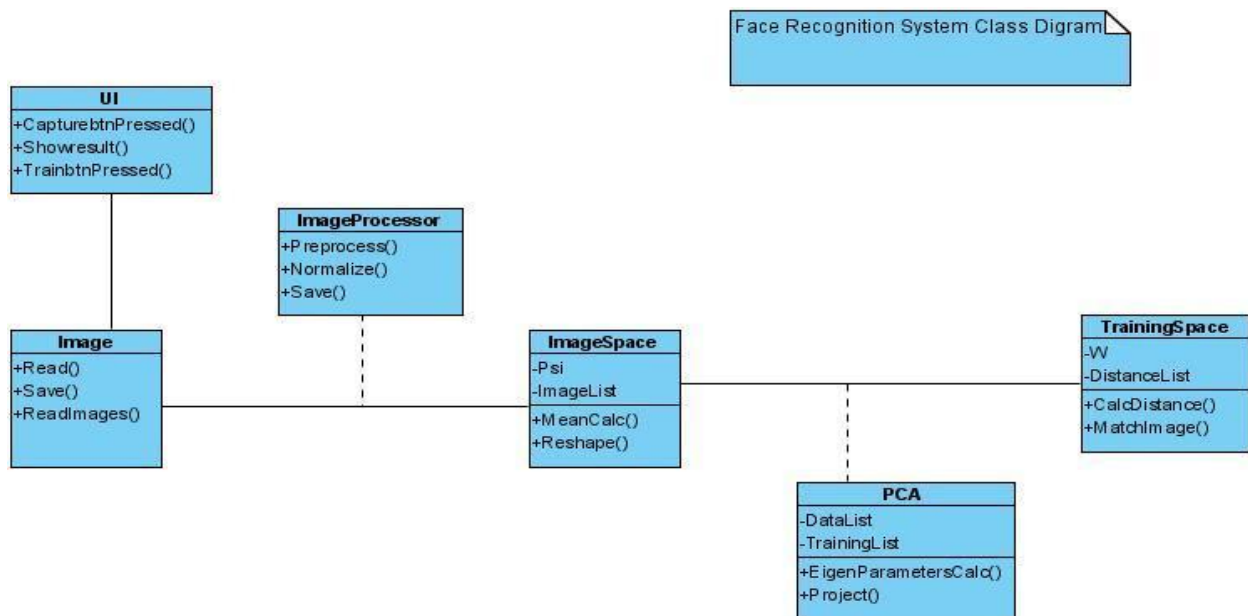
Face Recognition System Class Digram

UI
+CapturebtnPressed()
+Showresult()
+TrainbtnPressed()

ImageProcessor
+Preprocess()
+Normalize()
+Save()

Image
+Read()
+Save()
+ReadImages()

ImageSpace
-Psi
-ImageList
+MeanCalc()
+Reshape()

TrainingSpace
-W
-DistanceList
+CalcDistance()
+MatchImage()

PCA
-DataList
-TrainingList
+EigenParametersCalc()
+Project()